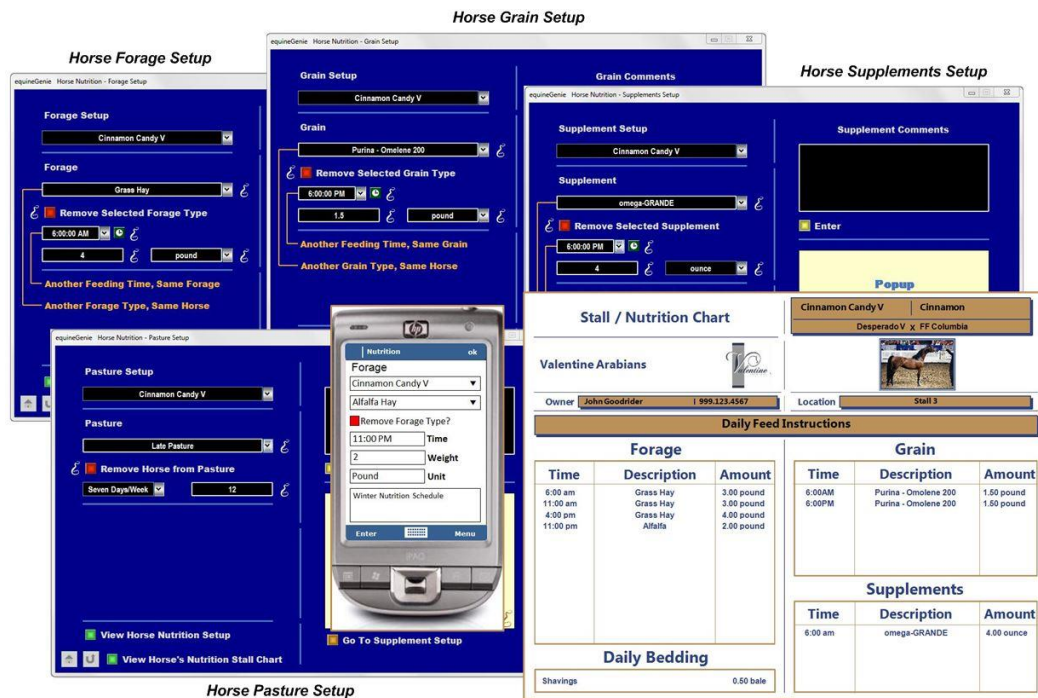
Horse Grain Setup

Horse Forage Setup

equineGenie Horse Nutrition - Forage Setup

Forage Setup

Cinnamon Candy V

Forage

Grass Hay

Remove Selected Forage Type

6:00:00 AM

4

pound

Another Feeding Time, Same Forage

Another Forage Type, Same Horse

equineGenie Horse Nutrition - Grain Setup

Grain Setup

Cinnamon Candy V

Grain Comments

Grain

Purina - Omelene 200

Remove Selected Grain Type

6:00:00 PM

1.5

pound

Another Feeding Time, Same Grain

Another Grain Type, Same Horse

Horse Supplements Setup

equineGenie Horse Nutrition - Supplements Setup

Supplement Setup

Cinnamon Candy V

Supplement Comments

Supplement

omega-GRANDE

Remove Selected Supplement

6:00:00 PM

4

ounce

Enter

Popup

equineGenie Horse Nutrition - Pasture Setup

Pasture Setup

Cinnamon Candy V

Pasture

Late Pasture

Remove Horse from Pasture

Seven Days/Week

12

View Horse Nutrition Setup

View Horse's Nutrition Stall Chart

Go To Supplement Setup

Horse Pasture Setup

Nutrition ok

Forage

Cinnamon Candy V

Alfalfa Hay

Remove Forage Type?

11:00 PM Time

2 Weight

Pound Unit

Winter Nutrition Schedule

Enter Menu

Stall / Nutrition Chart

Cinnamon Candy V | Cinnamon

Desperado V x FF Columbia

Valentine Arabians

Owner John Goodrider | 999.123.4567

Location Stall 3

Daily Feed Instructions

Forage

| Time | Description | Amount |
|---|---|---|
| 6:00 am | Grass Hay | 3.00 pound |
| 11:00 am | Grass Hay | 3.00 pound |
| 4:00 pm | Grass Hay | 4.00 pound |
| 11:00 pm | Alfalfa | 2.00 pound |

Grain

| Time | Description | Amount |
|---|---|---|
| 6:00AM | Purina - Omelene 200 | 1.50 pound |
| 6:00PM | Purina - Omelene 200 | 1.50 pound |

Supplements

| Time | Description | Amount |
|---|---|---|
| 6:00 am | omega-GRANDE | 4.00 ounce |

Daily Bedding

Shavings 0.50 bale